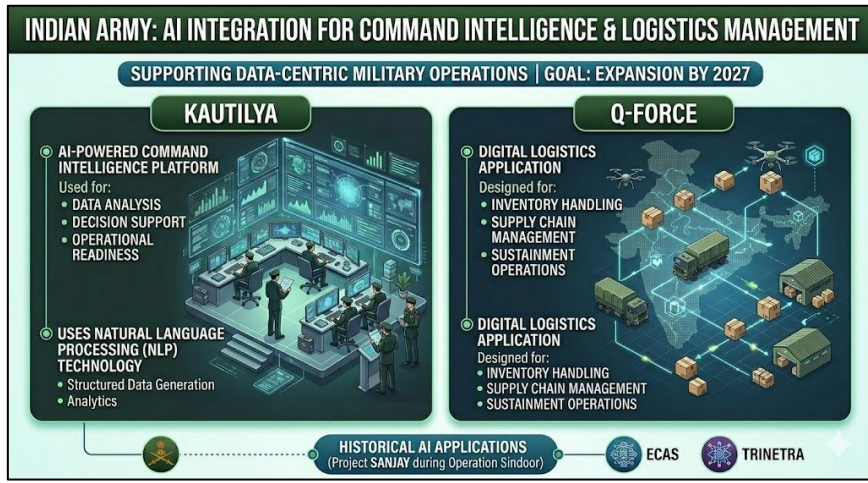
INDIAN ARMY: AI INTEGRATION FOR COMMAND INTELLIGENCE & LOGISTICS MANAGEMENT

SUPPORTING DATA-CENTRIC MILITARY OPERATIONS | GOAL: EXPANSION BY 2027

KAUTILYA

AI-POWERED COMMAND INTELLIGENCE PLATFORM

Used for:
- DATA ANALYSIS
- DECISION SUPPORT
- OPERATIONAL READINESS

USES NATURAL LANGUAGE PROCESSING (NLP) TECHNOLOGY
- Structured Data Generation
- Analytics

Q-FORCE

DIGITAL LOGISTICS APPLICATION

Designed for:
- INVENTORY HANDLING
- SUPPLY CHAIN MANAGEMENT
- SUSTAINMENT OPERATIONS

DIGITAL LOGISTICS APPLICATION

Designed for:
- INVENTORY HANDLING
- SUPPLY CHAIN MANAGEMENT
- SUSTAINMENT OPERATIONS

HISTORICAL AI APPLICATIONS
(Project SANJAY during Operation Sindoor)

ECAS

TRINETRA